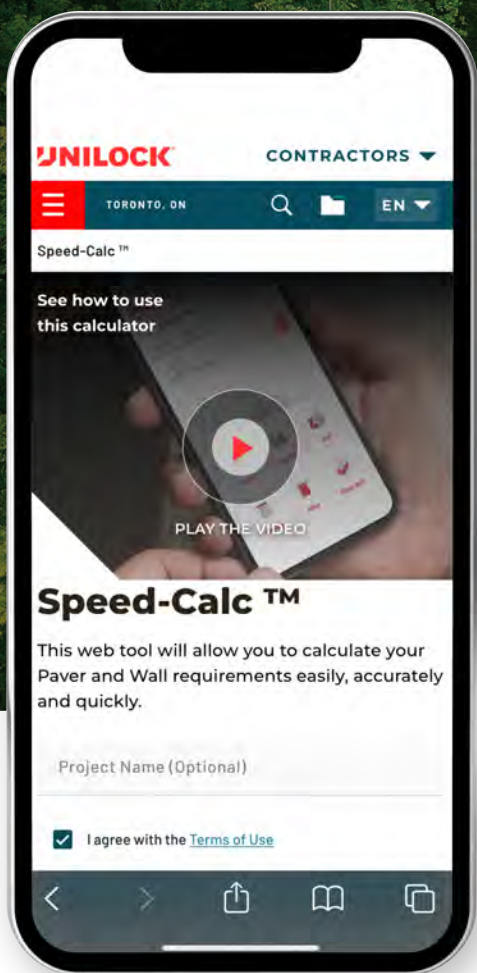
UNILOCK

CONTRACTORS

TORONTO, ON

EN

Speed-Calc ™

See how to use this calculator

PLAY THE VIDEO

Speed-Calc ™

This web tool will allow you to calculate your Paver and Wall requirements easily, accurately and quickly.

Project Name (Optional)

I agree with the Terms of Use